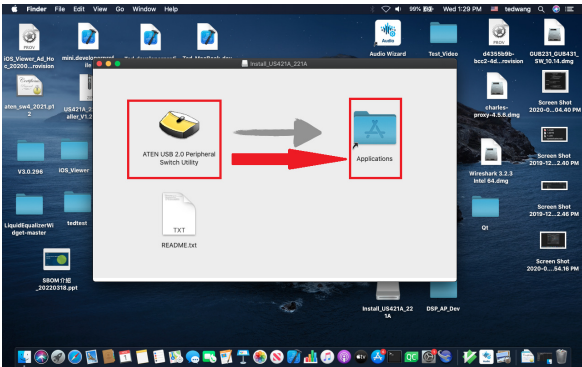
Finder File Edit View Go Window Help

99%

Wed 1:29 PM

tedwang

iOS_Viewer_All_Ho c_20200...rovision

mini.developmen lle

Install_US421A_221A

Audio Wizard

Test_Video

d4355b9b-bcc2-4d...rovision

GUS231_GUS231_SW_10.14.dmg

aten_sw4_2021.p12

US421A_2 aller_V1.2

charles-proxy-4.5.6.dmg

Screen Shot 2020-0...04.40 PM

V3.0.296

iOS_Viewer

Screen Shot 2019-12...2.40 PM

Wireshark 3.2.3 Intel 64.dmg

LiquidEqualizerWidget-master

tedtest

Screen Shot 2019-12...2.46 PM

Qt

SBOM介紹_20220318.ppt

Screen Shot 2020-0...54.16 PM

ATEN USB 2.0 Peripheral Switch Utility

Applications

TXT

README.txt

Install_US421A_221A

DSP_AP_Dev